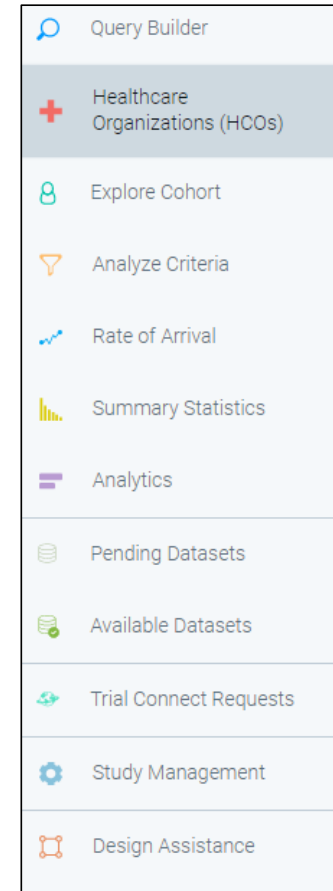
Query Builder

Healthcare Organizations (HCOs)

Explore Cohort

Analyze Criteria

Rate of Arrival

Summary Statistics

Analytics

Pending Datasets

Available Datasets

Trial Connect Requests

Study Management

Design Assistance